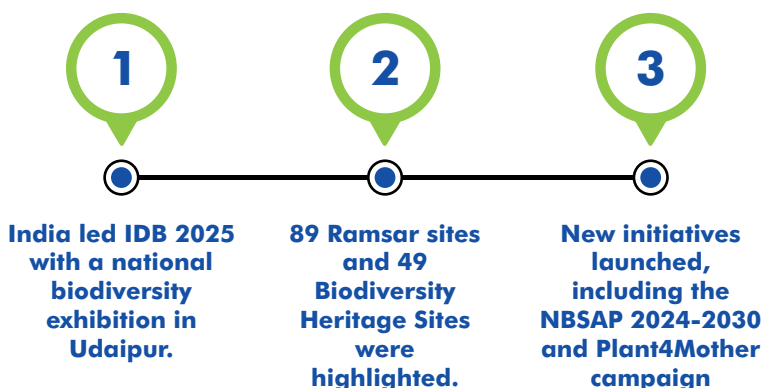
1

2

3

India led IDB 2025 with a national biodiversity exhibition in Udaipur.

89 Ramsar sites and 49 Biodiversity Heritage Sites were highlighted.

New initiatives launched, including the NBSAP 2024-2030 and Plant4Mother campaign